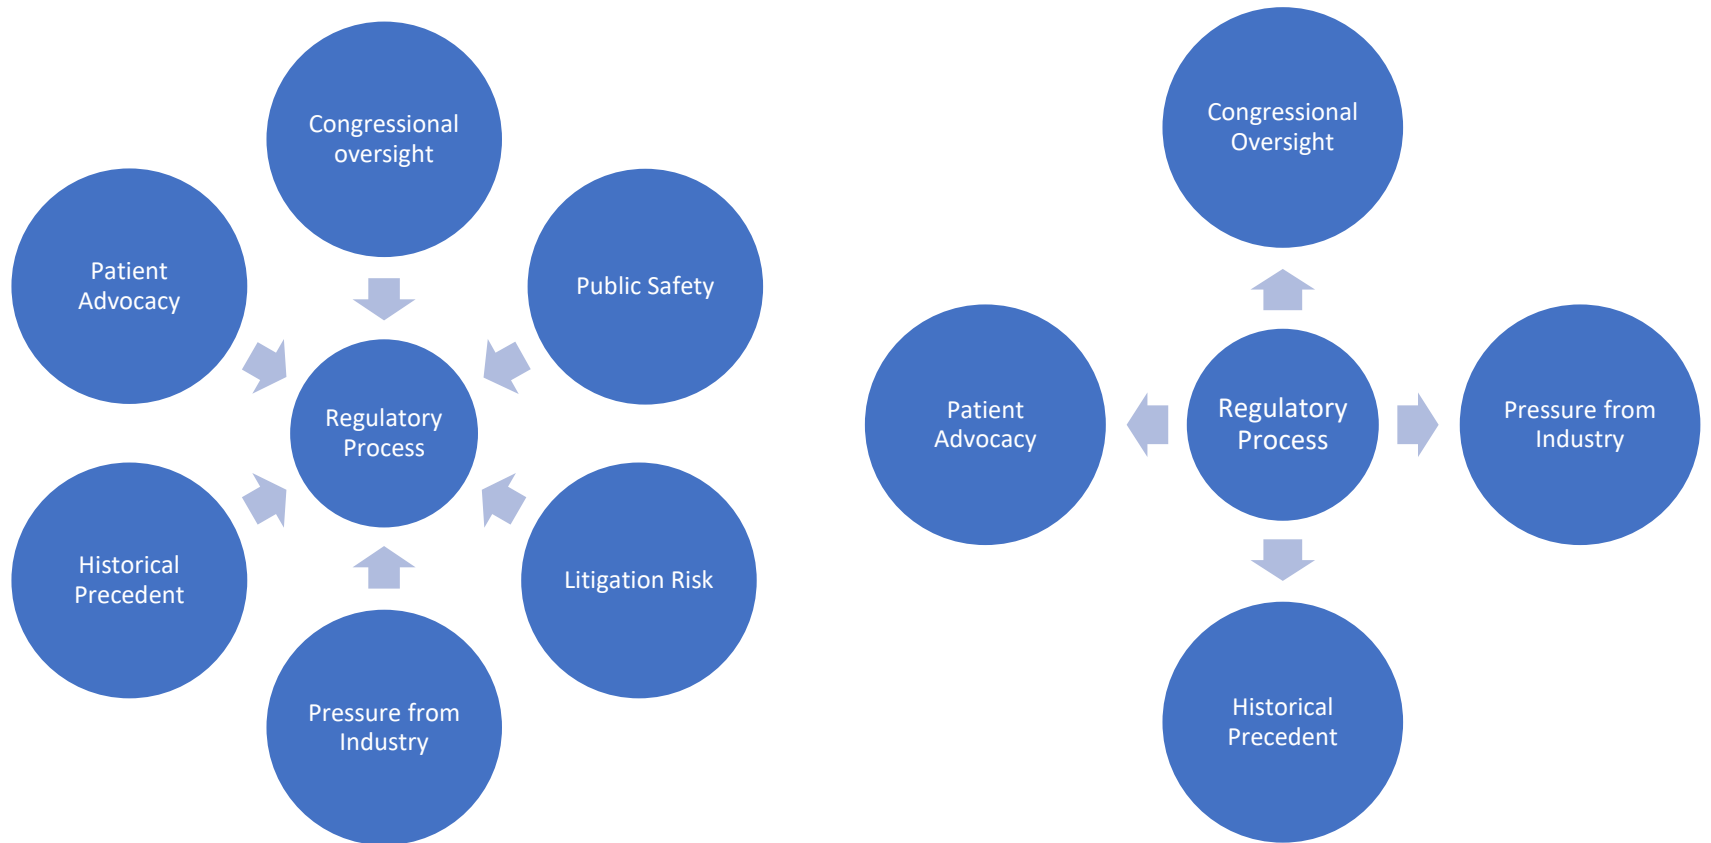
Congressional oversight

Patient Advocacy

Public Safety

Regulatory Process

Historical Precedent

Litigation Risk

Pressure from Industry

Congressional Oversight

Patient Advocacy

Regulatory Process

Pressure from Industry

Historical Precedent